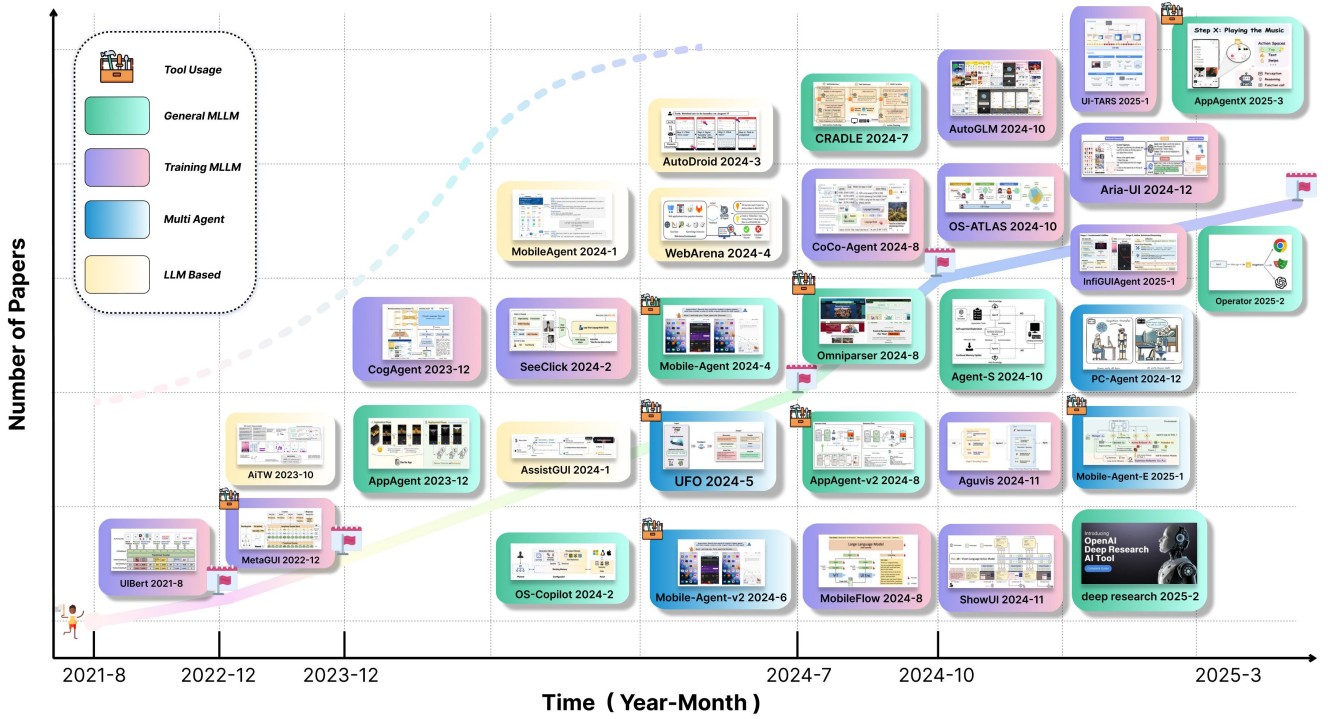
Tool Usage
General MLLM
Training MLLM
Multi Agent
LLM Based

Number of Papers

UIBert 2021-8
MetaGUI 2022-12
AiTW 2023-10
CogAgent 2023-12
AppAgent 2023-12
MobileAgent 2024-1
SeeClick 2024-2
AssistGUI 2024-1
OS-Copilot 2024-2
AutoDroid 2024-3
WebArena 2024-4
Mobile-Agent 2024-4
UFO 2024-5
Mobile-Agent-v2 2024-6
CRADLE 2024-7
CoCo-Agent 2024-8
Omniparser 2024-8
AppAgent-v2 2024-8
MobileFlow 2024-8
AutoGLM 2024-10
OS-ATLAS 2024-10
Agent-S 2024-10
Aguvis 2024-11
ShowUI 2024-11
UI-TARS 2025-1
Aria-UI 2024-12
InfiGUIAgent 2025-1
PC-Agent 2024-12
Mobile-Agent-E 2025-1
Introducing OpenAI Deep Research AI Tool
deep research 2025-2
Step X: Playing the Music
AppAgentX 2025-3
Operator 2025-2

2021-8
2022-12
2023-12
2024-7
2024-10
2025-3
Time（Year-Month）